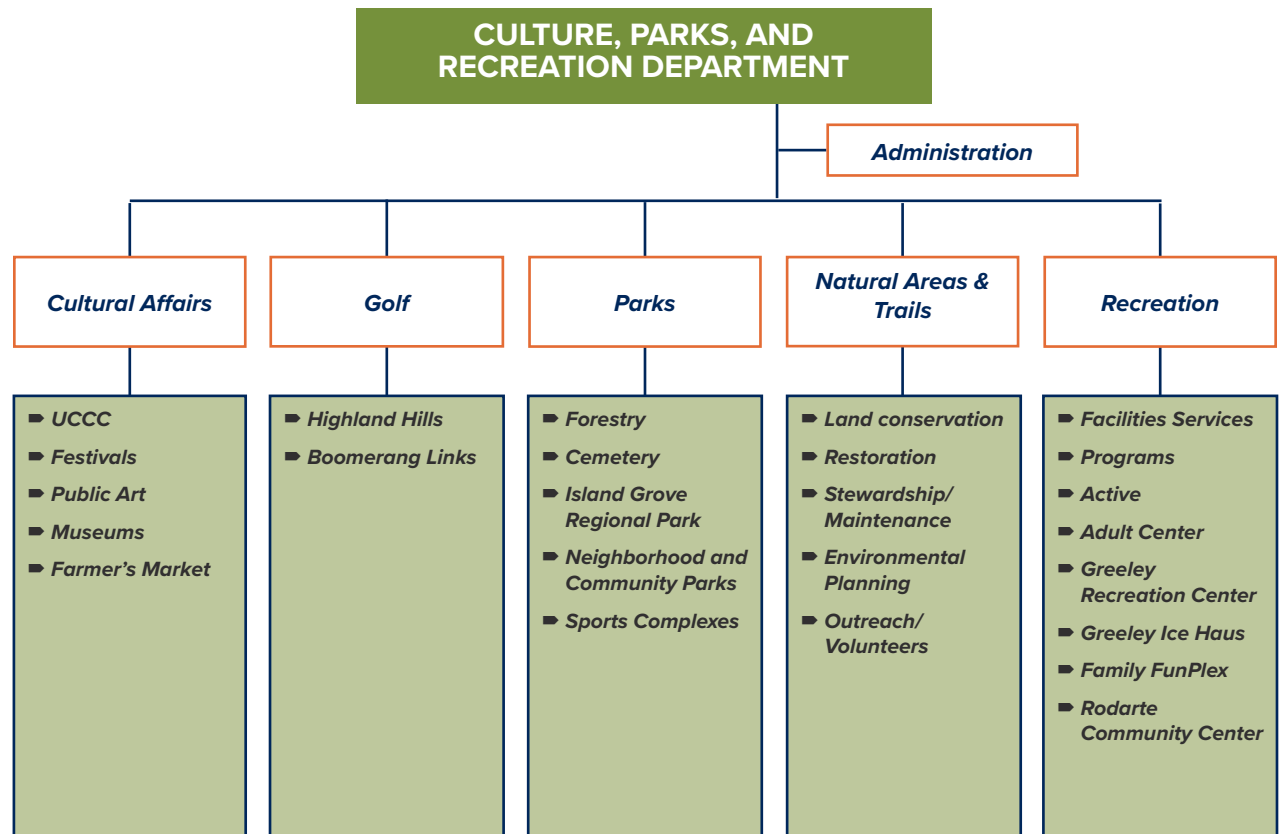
CULTURE, PARKS, AND RECREATION DEPARTMENT

Administration

Cultural Affairs

Golf

Parks

Natural Areas & Trails

Recreation

UCCC
Festivals
Public Art
Museums
Farmer's Market

Highland Hills
Boomerang Links

Forestry
Cemetery
Island Grove Regional Park
Neighborhood and Community Parks
Sports Complexes

Land conservation
Restoration
Stewardship/ Maintenance
Environmental Planning
Outreach/ Volunteers

Facilities Services
Programs
Active
Adult Center
Greeley Recreation Center
Greeley Ice Haus
Family FunPlex
Rodarte Community Center